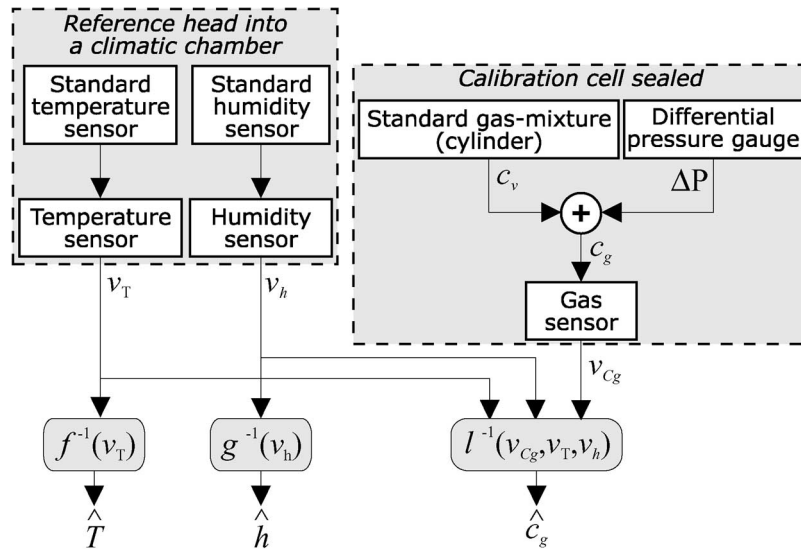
Reference head into a climatic chamber

Standard temperature sensor

Standard humidity sensor

Temperature sensor

Humidity sensor

Calibration cell sealed

Standard gas-mixture (cylinder)

Differential pressure gauge

$c_v$

$\Delta P$

+

$c_g$

Gas sensor

$v_T$

$v_h$

$v_{Cg}$

$f^{-1}(v_T)$

$g^{-1}(v_h)$

$l^{-1}(v_{Cg}, v_T, v_h)$

$\hat{T}$

$\hat{h}$

$\hat{c}_g$